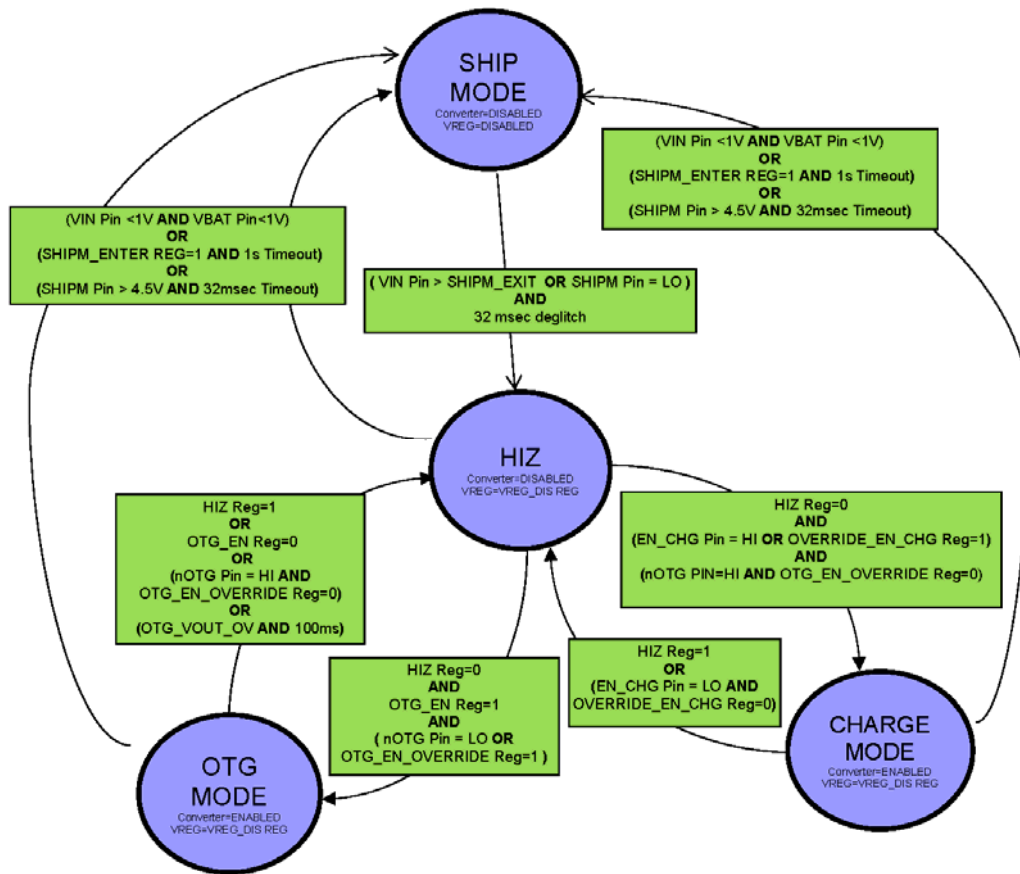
SHIP MODE
Converter=DISABLED
VREG=DISABLED

(VIN Pin <1V AND VBAT Pin <1V)
OR
(SHIPM_ENTER REG=1 AND 1s Timeout)
OR
(SHIPM Pin > 4.5V AND 32msec Timeout)

(VIN Pin <1V AND VBAT Pin<1V)
OR
(SHIPM_ENTER REG=1 AND 1s Timeout)
OR
(SHIPM Pin > 4.5V AND 32msec Timeout)

( VIN Pin > SHIPM_EXIT OR SHIPM Pin = LO )
AND
32 msec deglitch

HIZ
Converter=DISABLED
VREG=VREG_DIS REG

HIZ Reg=1
OR
OTG_EN Reg=0
OR
(nOTG Pin = HI AND
OTG_EN_OVERRIDE Reg=0)
OR
(OTG_VOUT_OV AND 100ms)

HIZ Reg=0
AND
(EN_CHG Pin = HI OR OVERRIDE_EN_CHG Reg=1)
AND
(nOTG PIN=HI AND OTG_EN_OVERRIDE Reg=0)

HIZ Reg=0
AND
OTG_EN Reg=1
AND
( nOTG Pin = LO OR
OTG_EN_OVERRIDE Reg=1 )

HIZ Reg=1
OR
(EN_CHG Pin = LO AND
OVERRIDE_EN_CHG Reg=0)

CHARGE MODE
Converter=ENABLED
VREG=VREG_DIS REG

OTG MODE
Converter=ENABLED
VREG=VREG_DIS REG